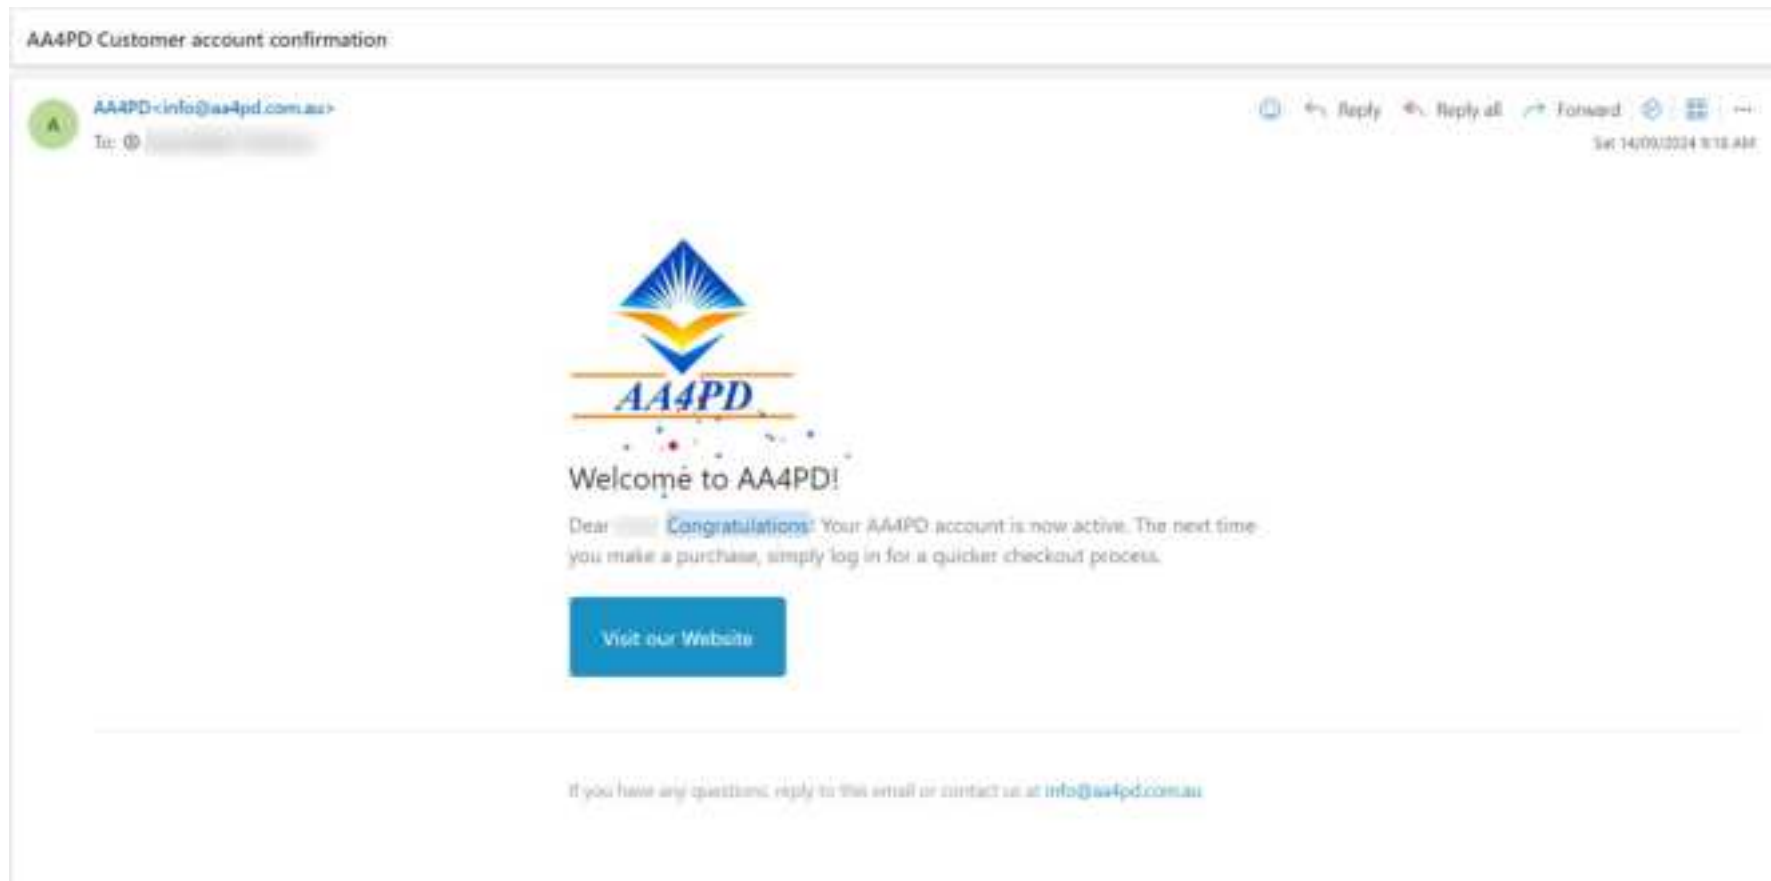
AA4PD Customer account confirmation

A

AA4PD<info@aa4pd.com.au>

To: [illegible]

Reply Reply all Forward

Sat 14/09/2024 9:18 AM

AA4PD

Welcome to AA4PD!

Dear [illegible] Congratulations! Your AA4PD account is now active. The next time you make a purchase, simply log in for a quicker checkout process.

Visit our Website

If you have any questions, reply to this email or contact us at info@aa4pd.com.au